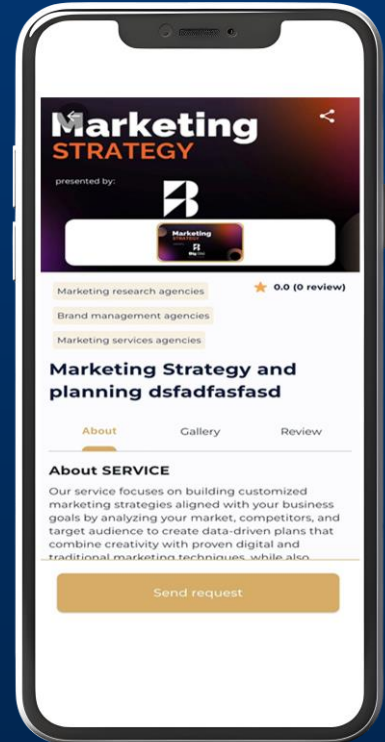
Marketing
STRATEGY

presented by:

Marketing
STRATEGY

0.0 (0 review)

Marketing research agencies

Brand management agencies

Marketing services agencies

Marketing Strategy and planning dsfadfasfasd

About
Gallery
Review

About SERVICE

Our service focuses on building customized marketing strategies aligned with your business goals by analyzing your market, competitors, and target audience to create data-driven plans that combine creativity with proven digital and traditional marketing techniques, while also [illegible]

Send request